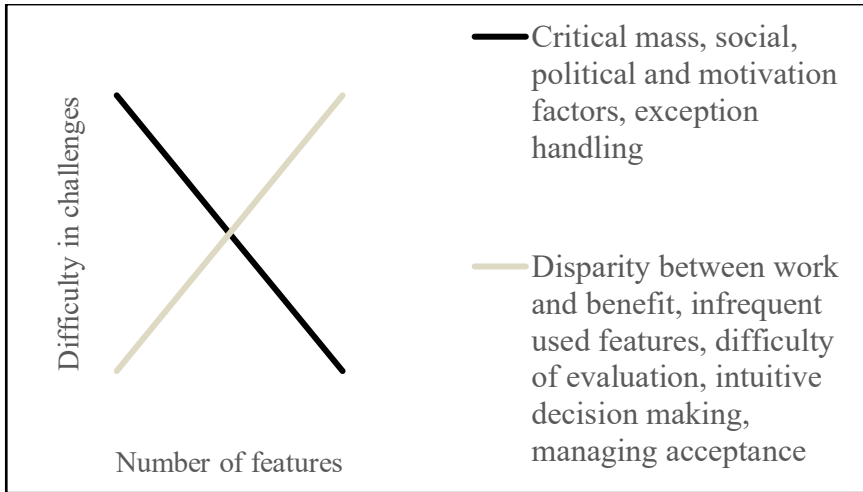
Difficulty in challenges

Number of features

Critical mass, social, political and motivation factors, exception handling

Disparity between work and benefit, infrequent used features, difficulty of evaluation, intuitive decision making, managing acceptance